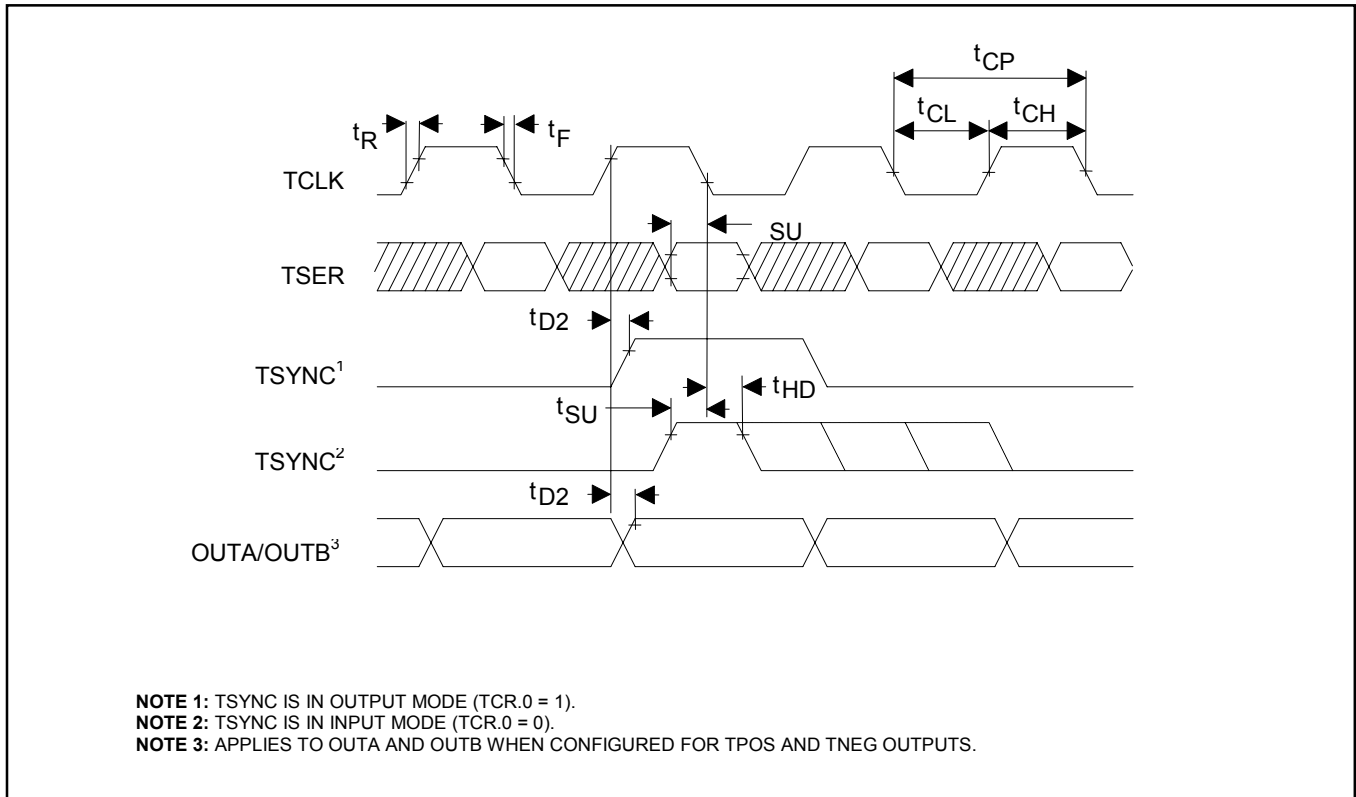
$t_{CP}$
$t_{CL}$
$t_{CH}$
$t_R$
$t_F$
TCLK
SU
TSER
$t_{D2}$
TSYNC$^1$
$t_{SU}$
$t_{HD}$
TSYNC$^2$
$t_{D2}$
OUTA/OUTB$^3$

**NOTE 1:** TSYNC IS IN OUTPUT MODE (TCR.0 = 1).
**NOTE 2:** TSYNC IS IN INPUT MODE (TCR.0 = 0).
**NOTE 3:** APPLIES TO OUTA AND OUTB WHEN CONFIGURED FOR TPOS AND TNEG OUTPUTS.